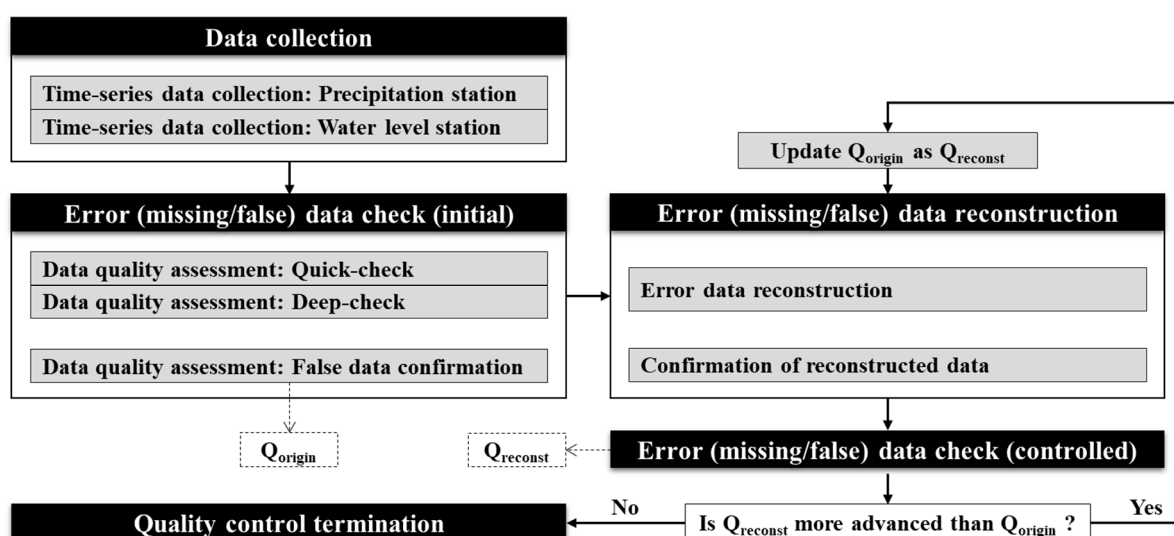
Data collection

Time-series data collection: Precipitation station

Time-series data collection: Water level station

Update $Q_{origin}$ as $Q_{reconst}$

Error (missing/false) data check (initial)

Data quality assessment: Quick-check

Data quality assessment: Deep-check

Data quality assessment: False data confirmation

Error (missing/false) data reconstruction

Error data reconstruction

Confirmation of reconstructed data

$Q_{origin}$

$Q_{reconst}$

Error (missing/false) data check (controlled)

No

Yes

Quality control termination

Is $Q_{reconst}$ more advanced than $Q_{origin}$ ?